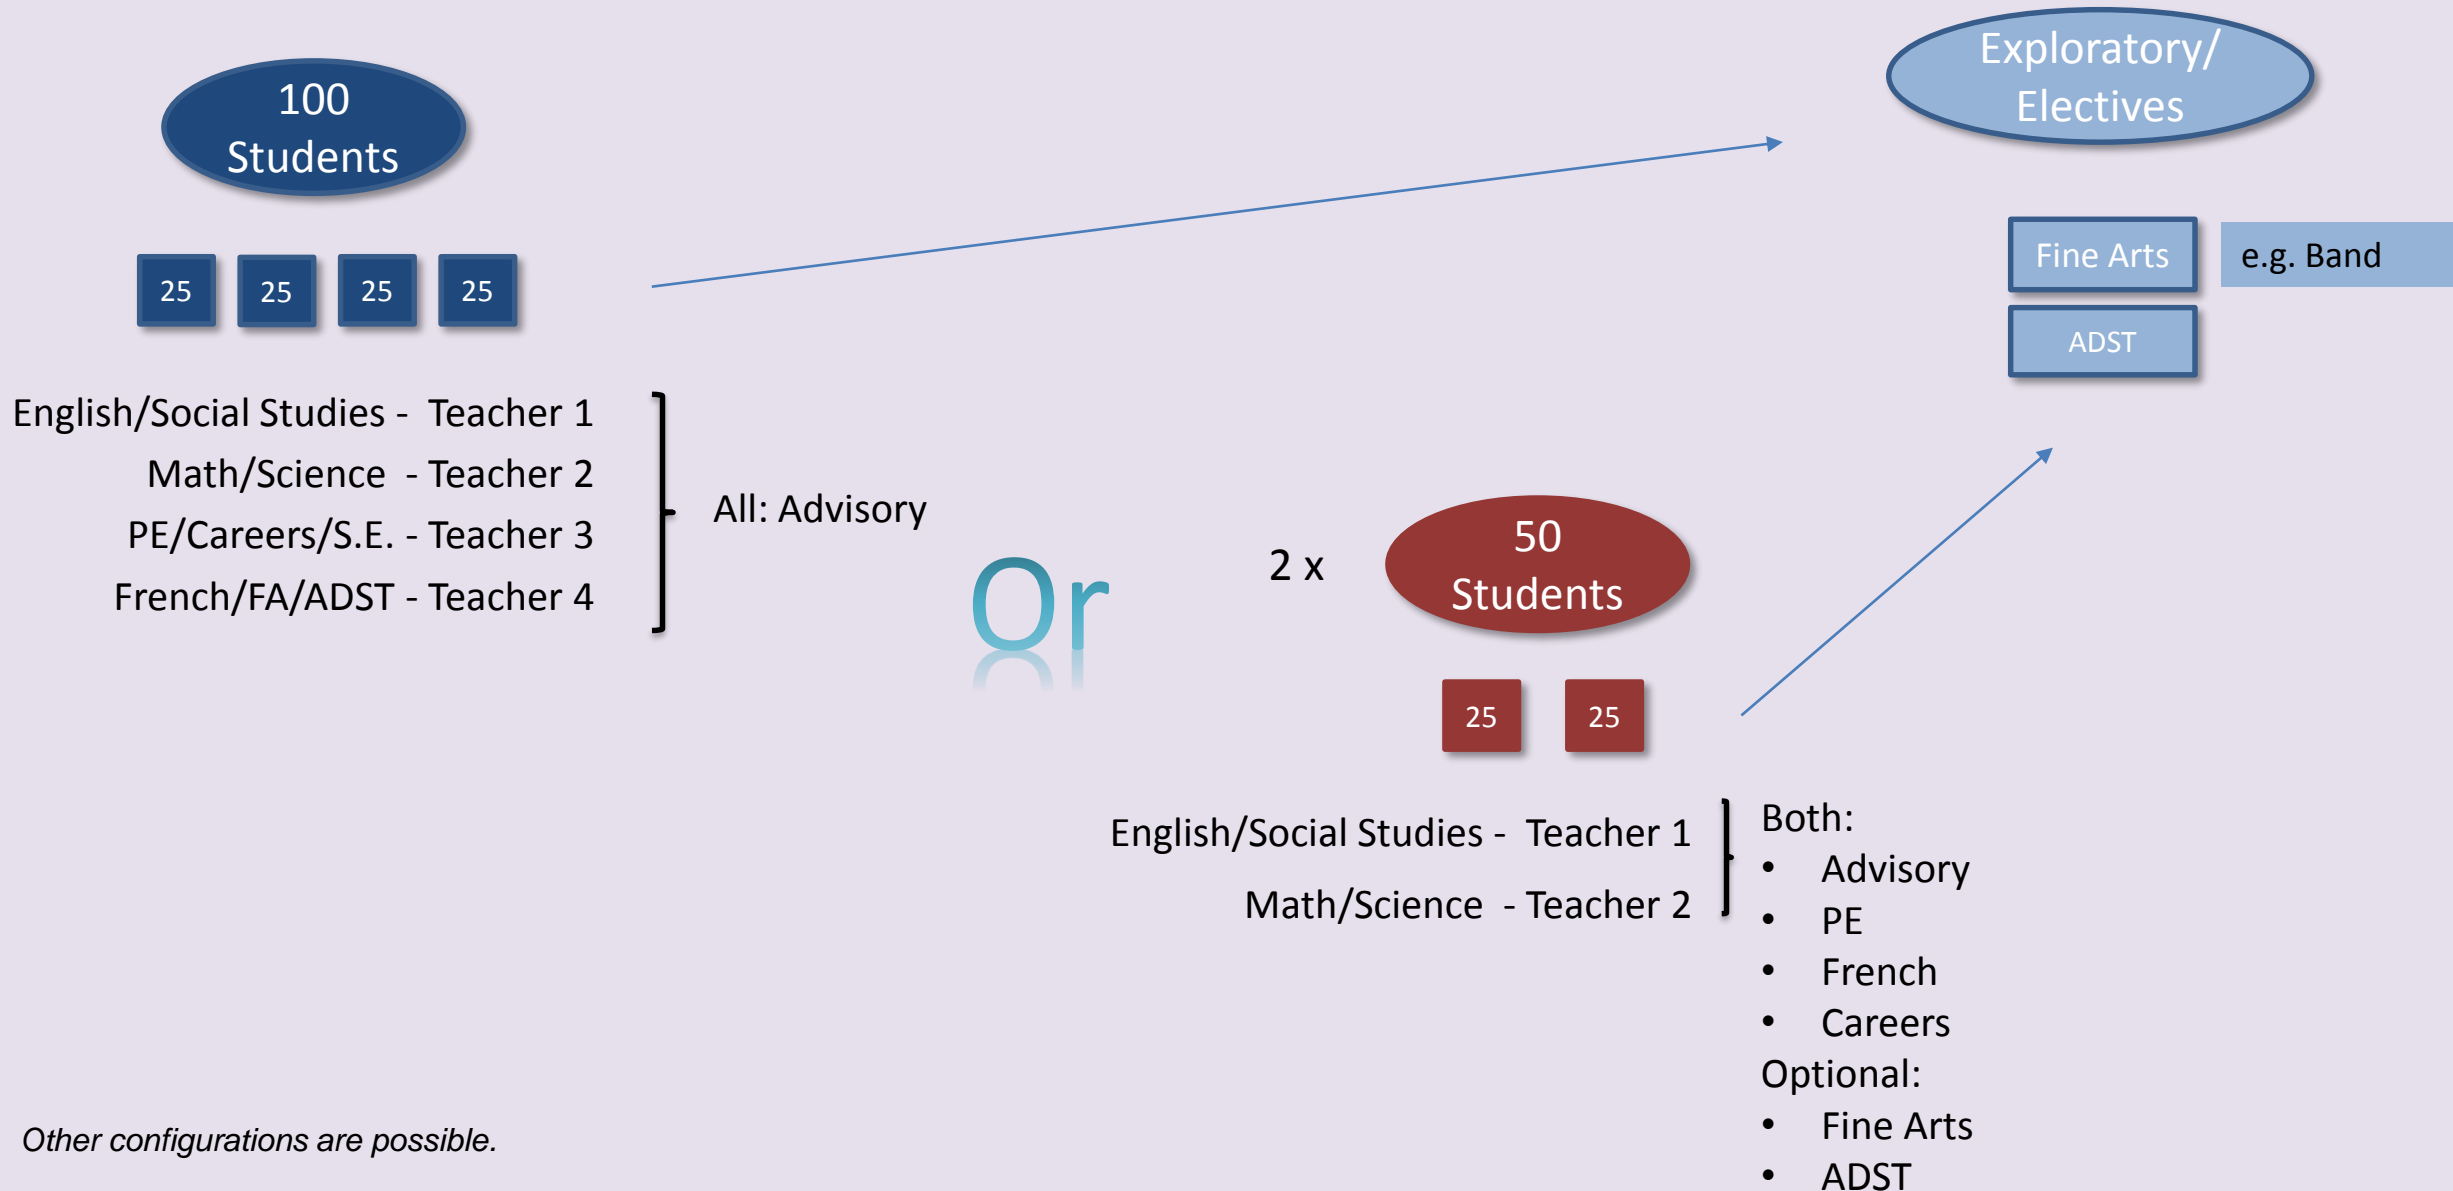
100 Students

25 25 25 25

Exploratory/ Electives

Fine Arts

e.g. Band

ADST

English/Social Studies - Teacher 1
Math/Science - Teacher 2
PE/Careers/S.E. - Teacher 3
French/FA/ADST - Teacher 4

All: Advisory

Or

2 x

50 Students

25 25

English/Social Studies - Teacher 1
Math/Science - Teacher 2

Both:
- Advisory
- PE
- French
- Careers

Optional:
- Fine Arts
- ADST

Other configurations are possible.